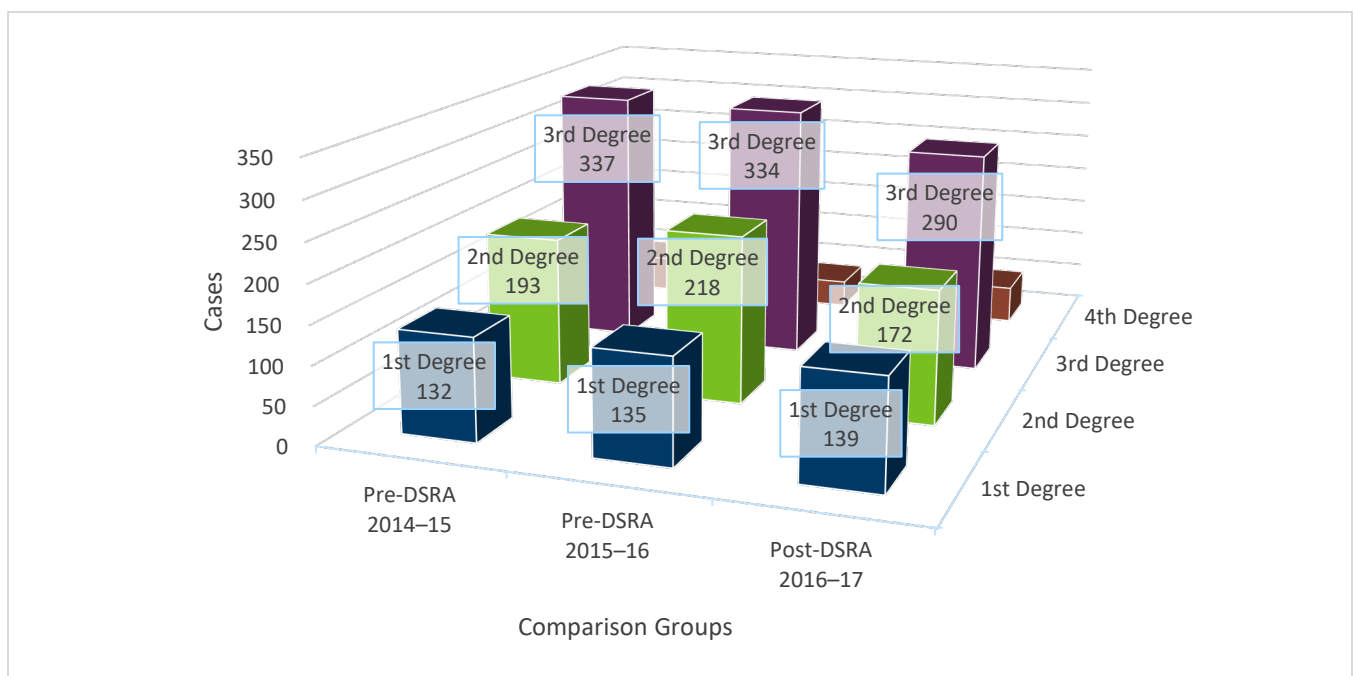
350
300
250
200
150
100
50
0

Cases

3rd Degree
337

3rd Degree
334

3rd Degree
290

2nd Degree
193

2nd Degree
218

2nd Degree
172

1st Degree
132

1st Degree
135

1st Degree
139

4th Degree
3rd Degree
2nd Degree
1st Degree

Pre-DSRA
2014–15

Pre-DSRA
2015–16

Post-DSRA
2016–17

Comparison Groups